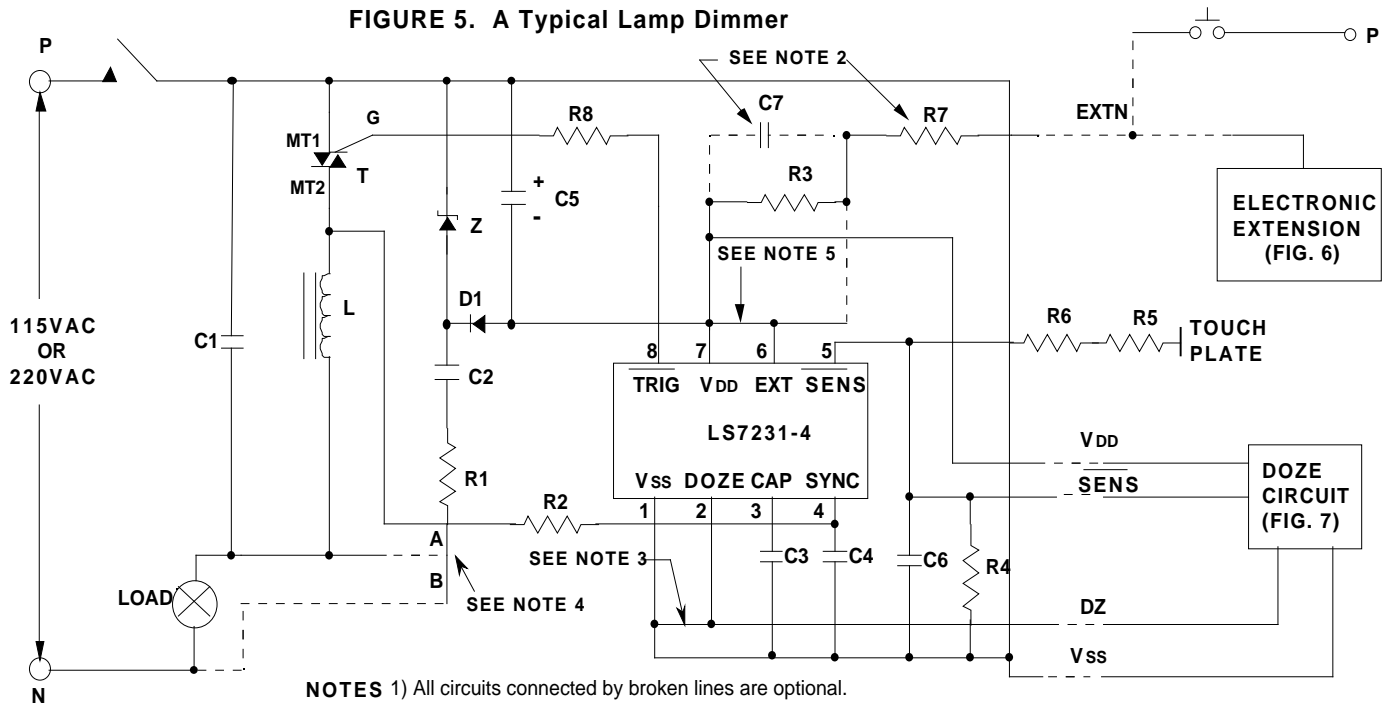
FIGURE 5. A Typical Lamp Dimmer

P

P

SEE NOTE 2

C7

R7

EXTN

G

R8

MT1

T

MT2

R3

+

C5

-

Z

ELECTRONIC EXTENSION (FIG. 6)

SEE NOTE 5

L

D1

115VAC OR 220VAC

C1

R6

R5

TOUCH PLATE

8

7

6

5

C2

$\overline{TRIG}$ $V_{DD}$ EXT $\overline{SENS}$

LS7231-4

$V_{DD}$

R1

$V_{SS}$ DOZE CAP SYNC

$\overline{SENS}$

DOZE CIRCUIT (FIG. 7)

R2

1

2

3

4

A

SEE NOTE 3

C3

C4

C6

R4

B

LOAD

SEE NOTE 4

DZ

$V_{SS}$

N

NOTES 1) All circuits connected by broken lines are optional.